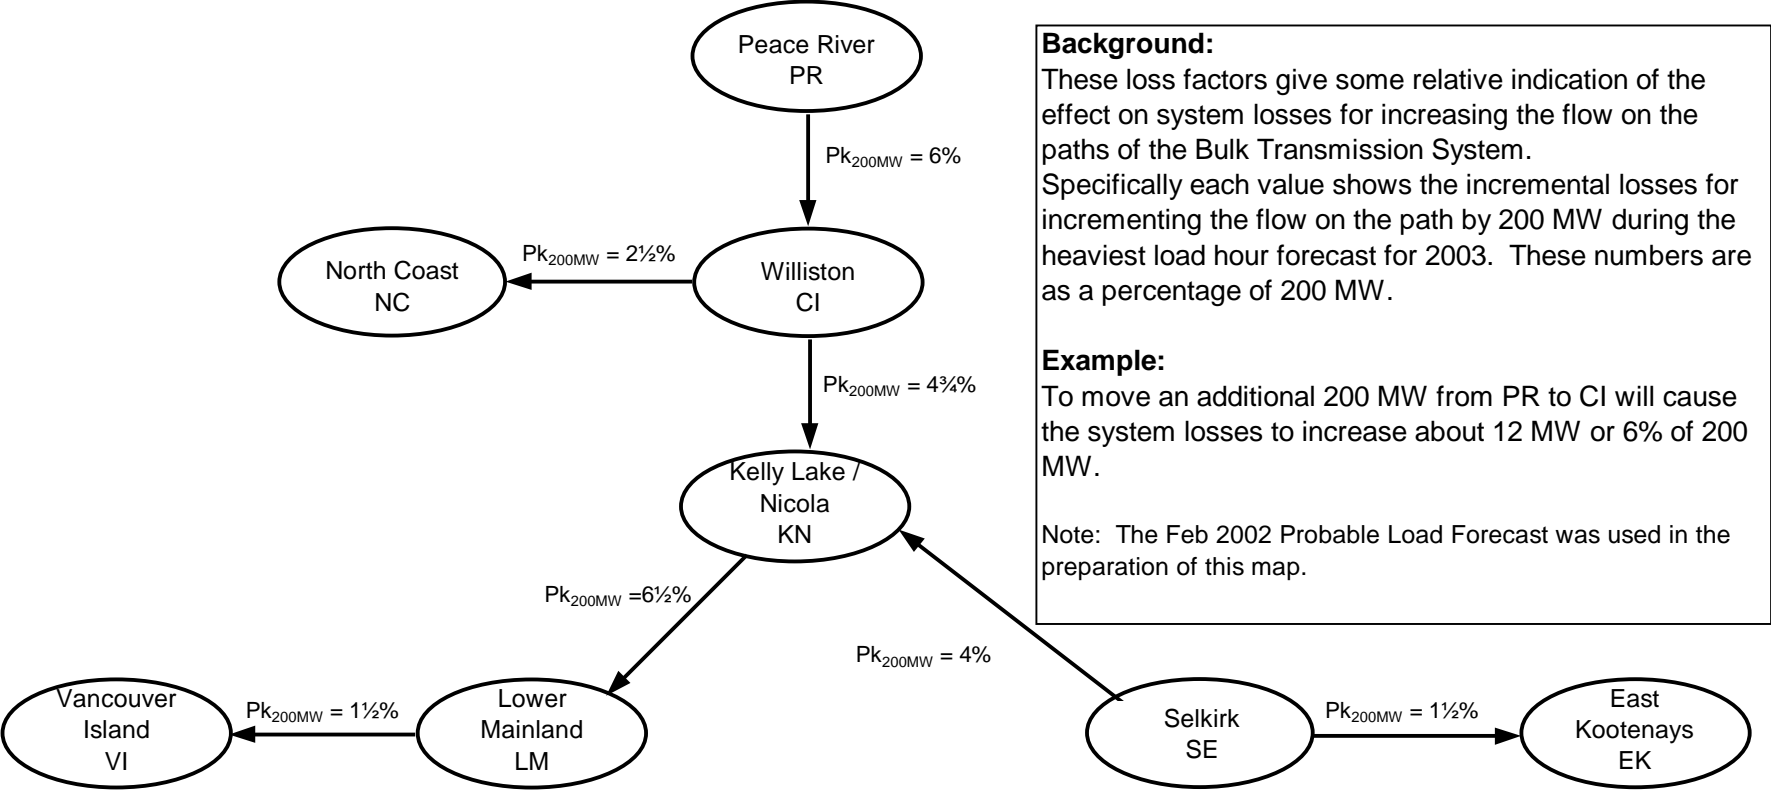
Peace River
PR

$Pk_{200MW}$ = 6%

North Coast
NC

$Pk_{200MW}$ = 2½%

Williston
CI

$Pk_{200MW}$ = 4¾%

Kelly Lake / Nicola
KN

$Pk_{200MW}$ =6½%

$Pk_{200MW}$ = 4%

Vancouver Island
VI

$Pk_{200MW}$ = 1½%

Lower Mainland
LM

Selkirk
SE

$Pk_{200MW}$ = 1½%

East Kootenays
EK

**Background:**
These loss factors give some relative indication of the effect on system losses for increasing the flow on the paths of the Bulk Transmission System.
Specifically each value shows the incremental losses for incrementing the flow on the path by 200 MW during the heaviest load hour forecast for 2003. These numbers are as a percentage of 200 MW.

**Example:**
To move an additional 200 MW from PR to CI will cause the system losses to increase about 12 MW or 6% of 200 MW.

Note: The Feb 2002 Probable Load Forecast was used in the preparation of this map.